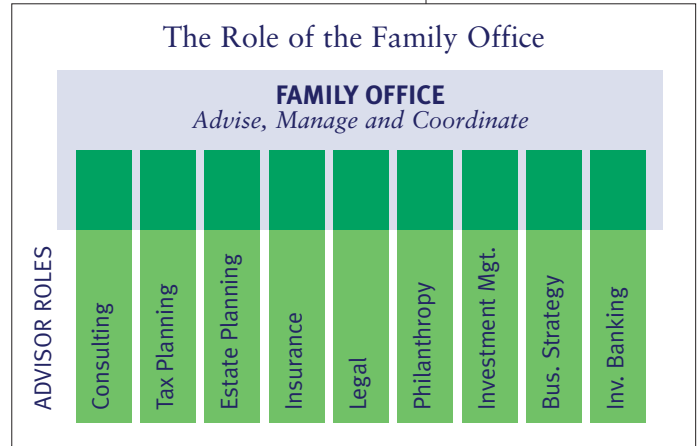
The Role of the Family Office

FAMILY OFFICE
Advise, Manage and Coordinate

ADVISOR ROLES

Consulting

Tax Planning

Estate Planning

Insurance

Legal

Philanthropy

Investment Mgt.

Bus. Strategy

Inv. Banking